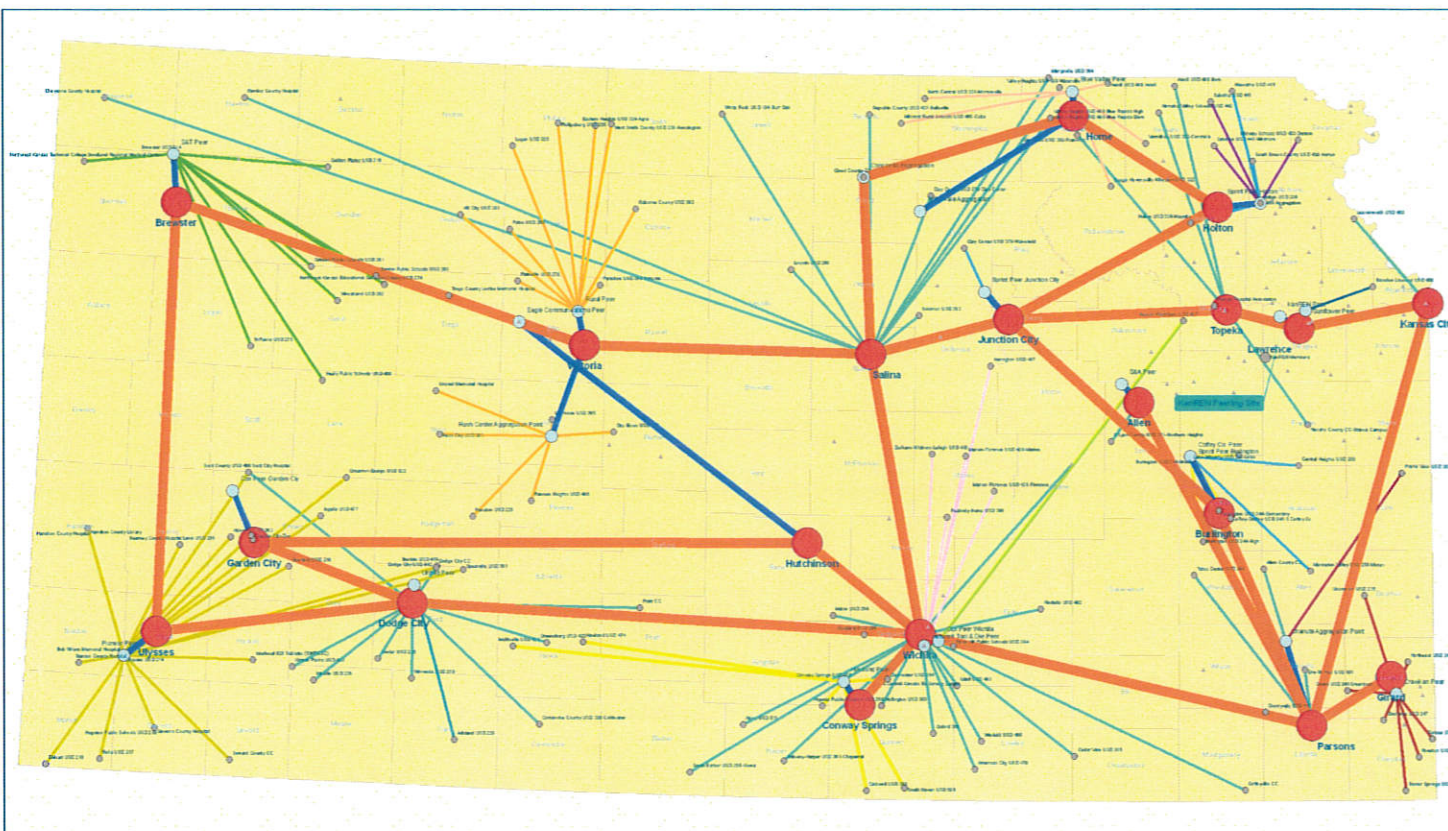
Brewster

Victoria

Salina

Home

Holton

Junction City

Topeka

Lawrence

Kansas City

Allen

Burlington

Hutchinson

Garden City

Dodge City

Ulysses

Wichita

Conway Springs

Parsons

Girard

KanREN Peering Site

SAT Peer

Sunflower Peer

Junction City

Coffey Co. Peer

Garden City

Dodge City

Pioneer Peer

Sage Communications Peer

Rural Peer

Rush Center Aggregation Point

Girard Peer

Colony Aggregation Point

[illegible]